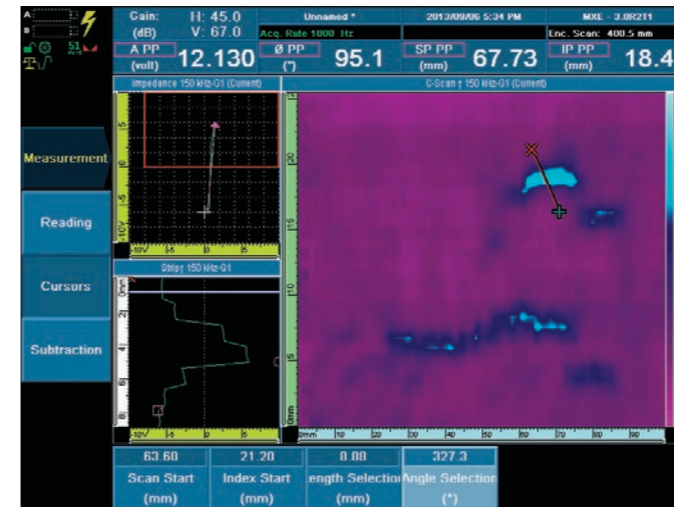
Gain: (dB) H: 45.0 V: 67.0

Unnamed *

2013/09/06 5:34 PM

MXE - 3.0R211

Acq. Rate 1000 Hz

Enc. Scan: 400.5 mm

A PP (volt) 12.130

Ø PP (°) 95.1

SP PP (mm) 67.73

IP PP (mm) 18.4

Impedance 150 kHz-G1 (Current)

C-Scan ↑ 150 kHz-G1 (Current)

Strip↑ 150 kHz-G1

Measurement

Reading

Cursors

Subtraction

63.60 Scan Start (mm)

21.20 Index Start (mm)

8.88 ength Selection (mm)

327.3 Angle Selection (°)